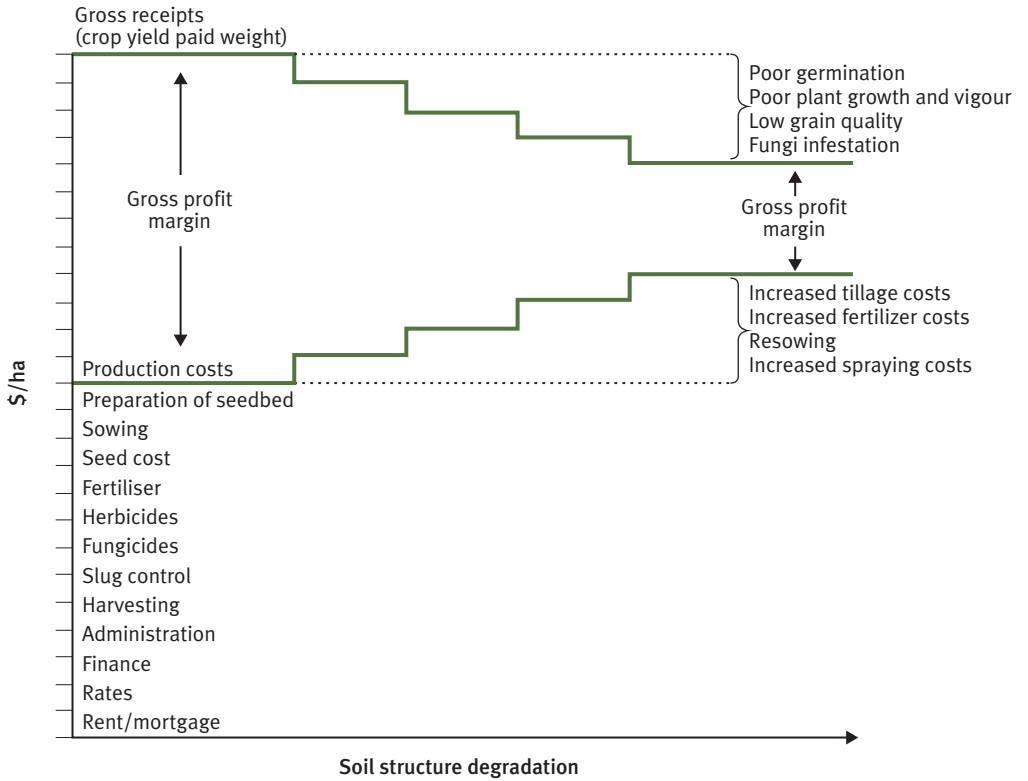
Gross receipts
(crop yield paid weight)

Poor germination
Poor plant growth and vigour
Low grain quality
Fungi infestation

Gross profit margin

Gross profit margin

Increased tillage costs
Increased fertilizer costs
Resowing
Increased spraying costs

Production costs

\$/ha

Preparation of seedbed
Sowing
Seed cost
Fertiliser
Herbicides
Fungicides
Slug control
Harvesting
Administration
Finance
Rates
Rent/mortgage

Soil structure degradation